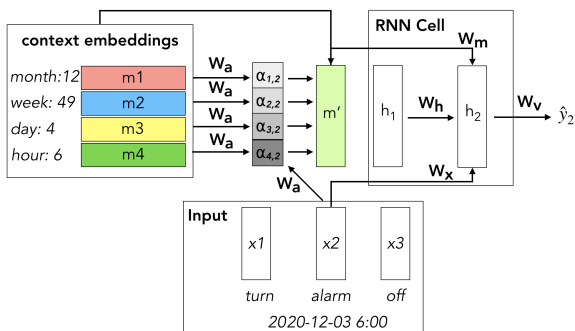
context embeddings

month:12 m1
week: 49 m2
day: 4 m3
hour: 6 m4

$W_a$
$W_a$
$W_a$
$W_a$

$\alpha_{1,2}$
$\alpha_{2,2}$
$\alpha_{3,2}$
$\alpha_{4,2}$

m′

RNN Cell

$W_m$

$h_1$
$W_h$
$h_2$
$W_v$
$\hat{y}_2$

$W_x$
$W_a$

Input

x1
x2
x3

turn
alarm
off

2020-12-03 6:00